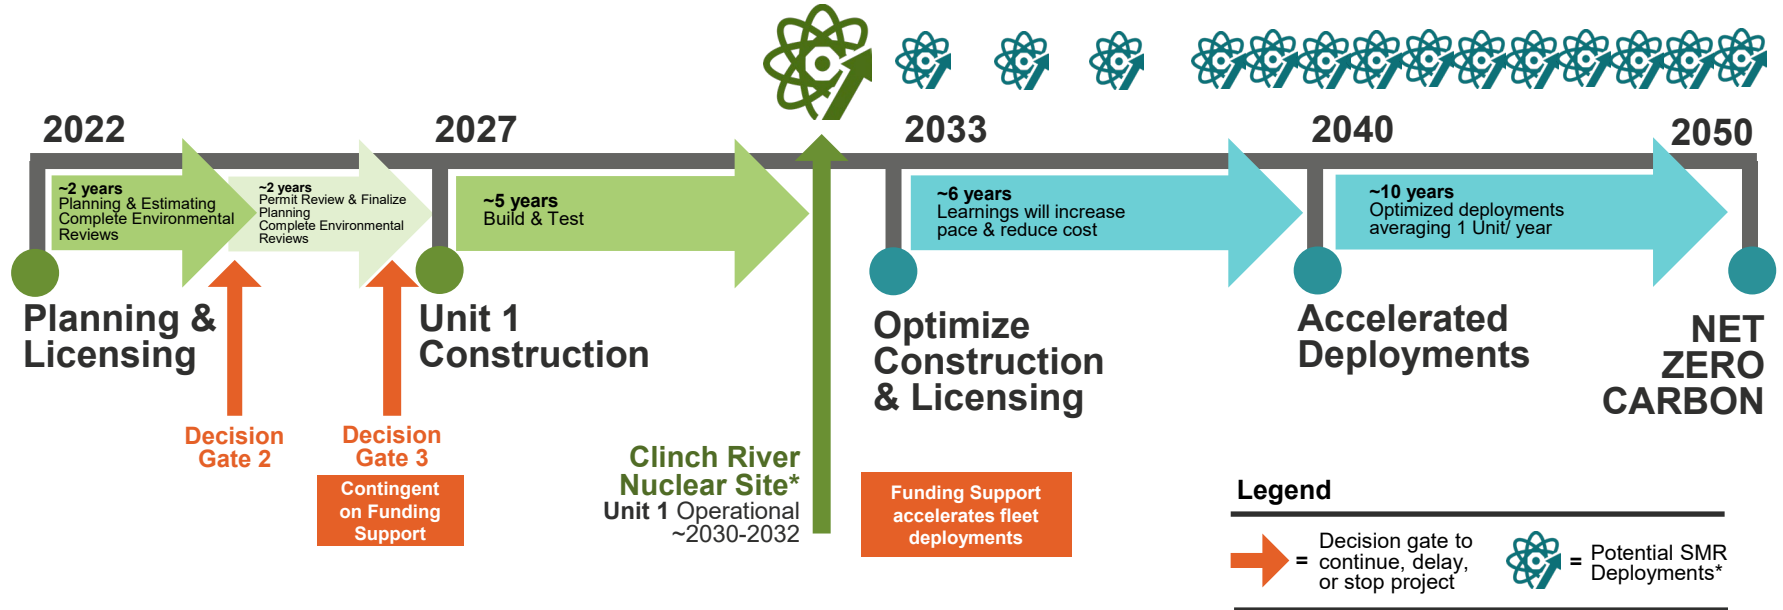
2022

2027

2033

2040

2050

~2 years
Planning & Estimating
Complete Environmental Reviews

~2 years
Permit Review & Finalize Planning
Complete Environmental Reviews

~5 years
Build & Test

~6 years
Learnings will increase pace & reduce cost

~10 years
Optimized deployments averaging 1 Unit/ year

Planning & Licensing

Unit 1 Construction

Optimize Construction & Licensing

Accelerated Deployments

NET ZERO CARBON

Decision Gate 2

Decision Gate 3

Contingent on Funding Support

Clinch River Nuclear Site*
Unit 1 Operational
~2030-2032

Funding Support accelerates fleet deployments

Legend

= Decision gate to continue, delay, or stop project

= Potential SMR Deployments*